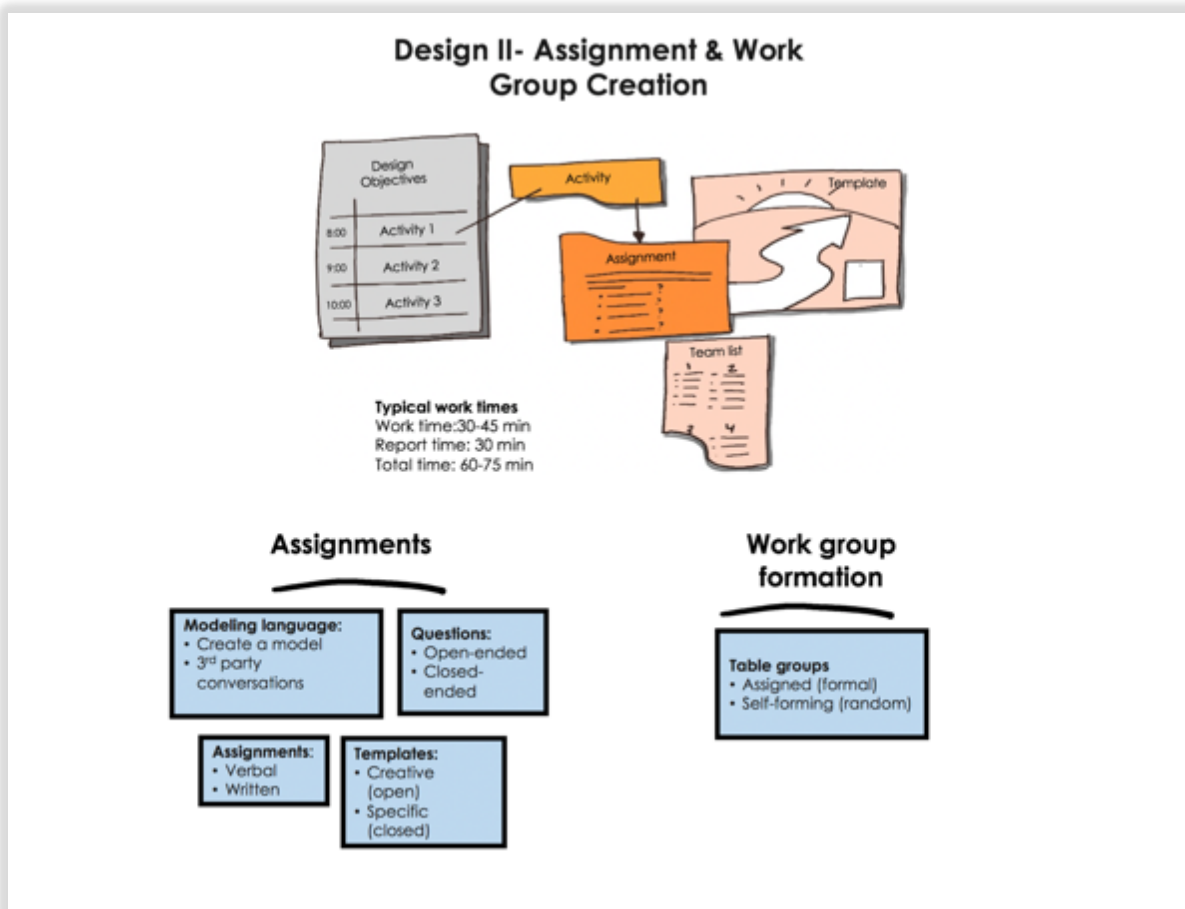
Design II- Assignment & Work Group Creation

Design Objectives

8:00 Activity 1
9:00 Activity 2
10:00 Activity 3

Activity

Assignment

Template

Team list
1 2
3 4

Typical work times
Work time:30-45 min
Report time: 30 min
Total time: 60-75 min

Assignments

Modeling language:
• Create a model
• 3$^{rd}$ party conversations

Questions:
• Open-ended
• Closed-ended

Assignments:
• Verbal
• Written

Templates:
• Creative (open)
• Specific (closed)

Work group formation

Table groups
• Assigned (formal)
• Self-forming (random)